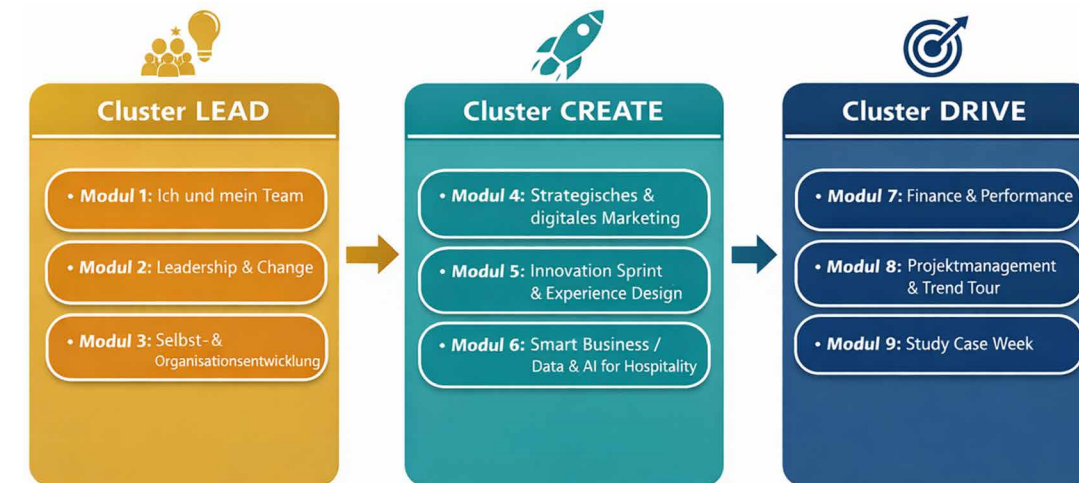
Cluster LEAD

• Modul 1: Ich und mein Team

• Modul 2: Leadership & Change

• Modul 3: Selbst- & Organisationsentwicklung

Cluster CREATE

• Modul 4: Strategisches & digitales Marketing

• Modul 5: Innovation Sprint & Experience Design

• Modul 6: Smart Business / Data & AI for Hospitality

Cluster DRIVE

• Modul 7: Finance & Performance

• Modul 8: Projektmanagement & Trend Tour

• Modul 9: Study Case Week